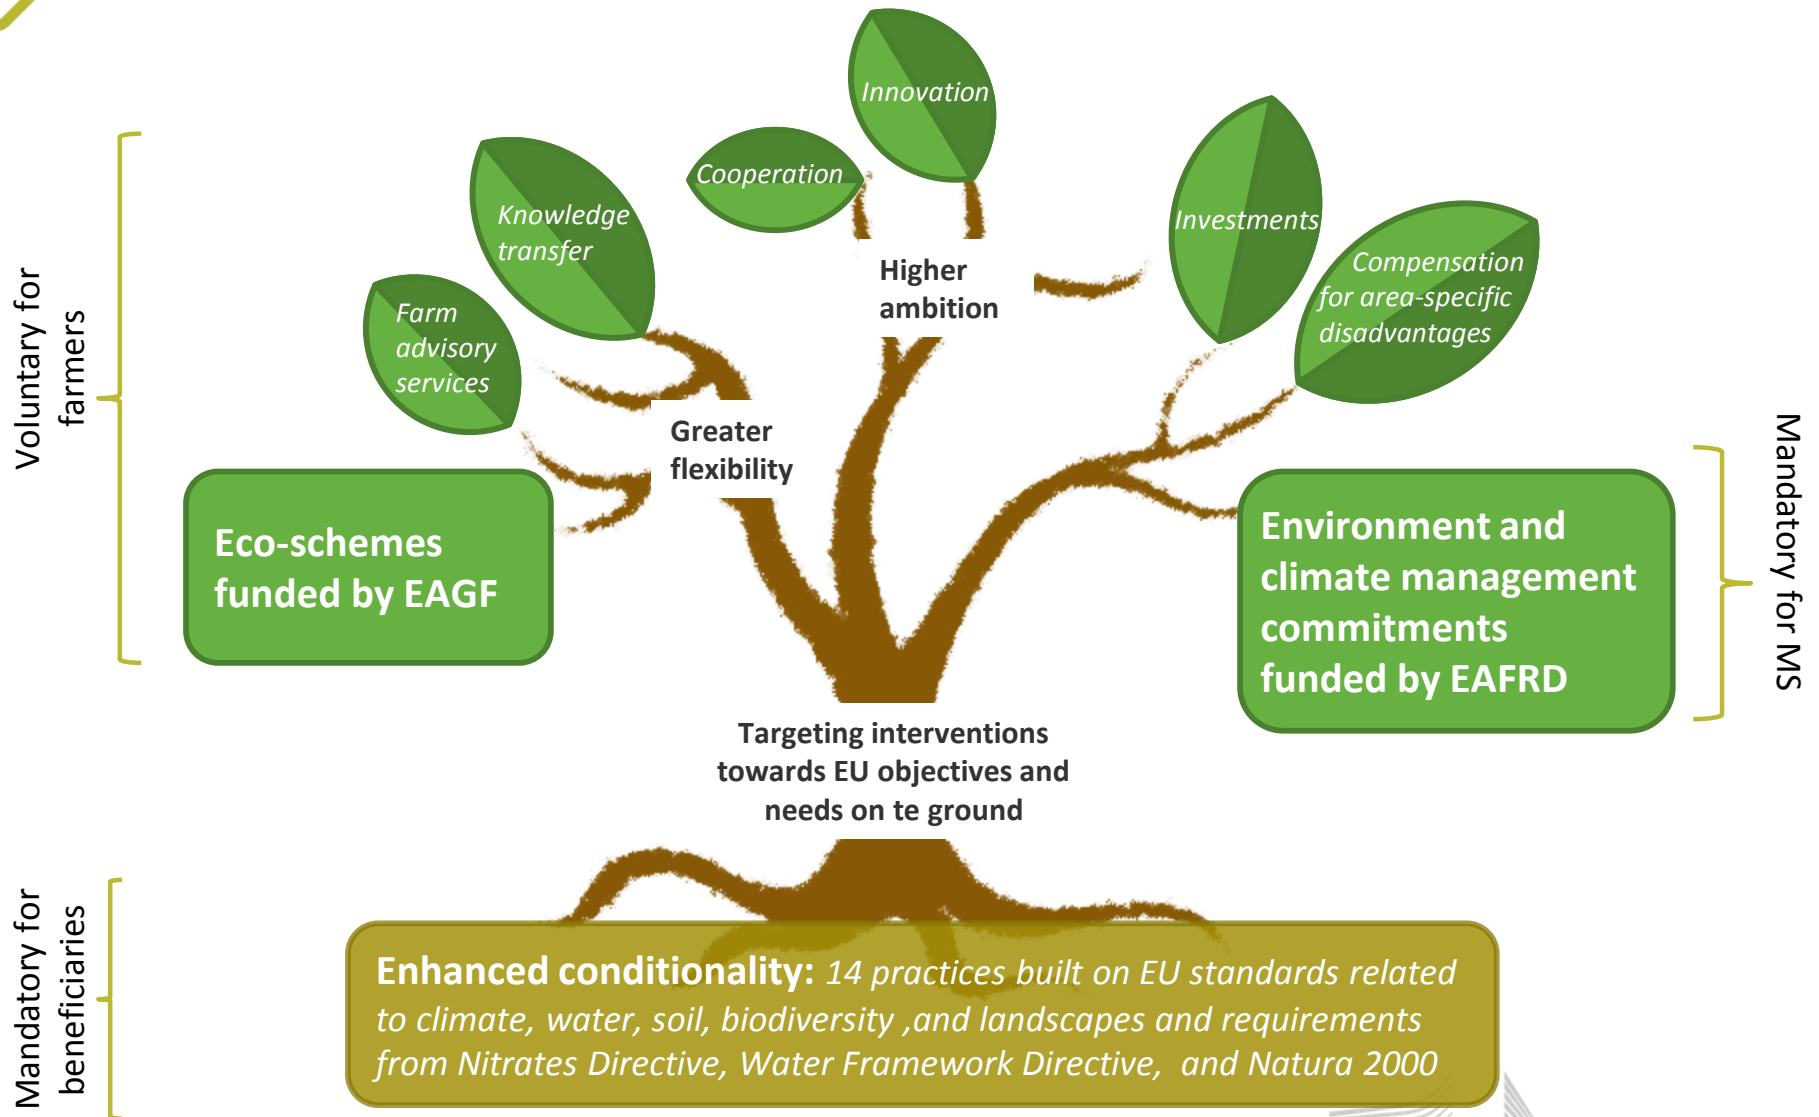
Voluntary for farmers

Innovation

Cooperation

Knowledge transfer

Farm advisory services

Investments

Compensation for area-specific disadvantages

Higher ambition

Greater flexibility

Eco-schemes funded by EAGF

Environment and climate management commitments funded by EAFRD

Mandatory for MS

Targeting interventions towards EU objectives and needs on te ground

Mandatory for beneficiaries

Enhanced conditionality: 14 practices built on EU standards related to climate, water, soil, biodiversity ,and landscapes and requirements from Nitrates Directive, Water Framework Directive, and Natura 2000